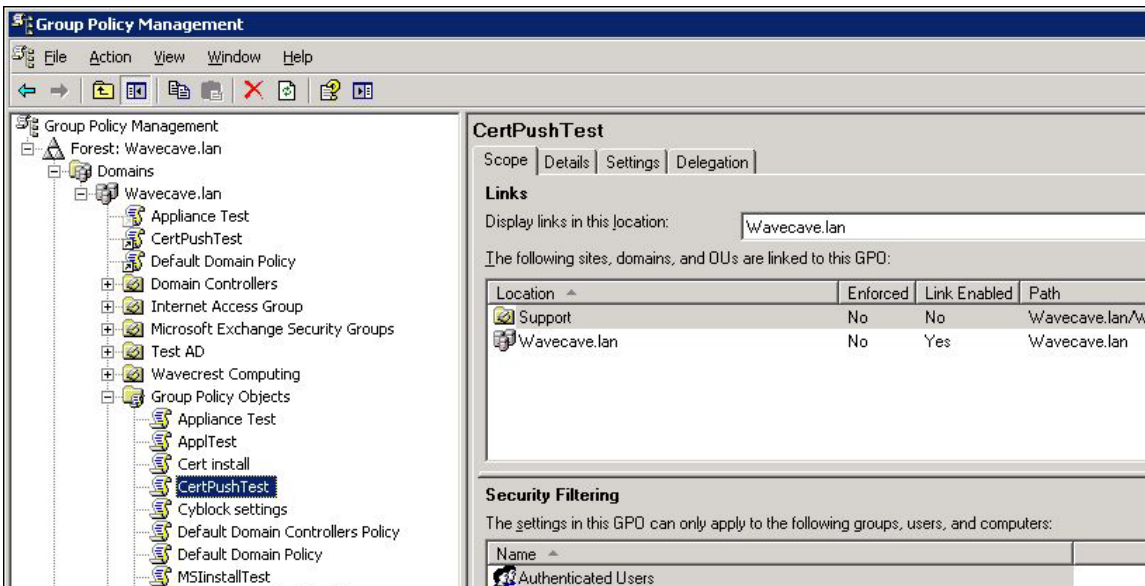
Group Policy Management

File Action View Window Help

Group Policy Management
Forest: Wavecave.lan
Domains
Wavecave.lan
Appliance Test
CertPushTest
Default Domain Policy
Domain Controllers
Internet Access Group
Microsoft Exchange Security Groups
Test AD
Wavecrest Computing
Group Policy Objects
Appliance Test
ApplTest
Cert install
CertPushTest
Cyblock settings
Default Domain Controllers Policy
Default Domain Policy
MSIinstallTest

CertPushTest

Scope | Details | Settings | Delegation

Links

Display links in this location: Wavecave.lan

The following sites, domains, and OUs are linked to this GPO:

| Location | Enforced | Link Enabled | Path |
|---|---|---|---|
| Support | No | No | Wavecave.lan/W |
| Wavecave.lan | No | Yes | Wavecave.lan |

Security Filtering

The settings in this GPO can only apply to the following groups, users, and computers:

| Name |
|---|
| Authenticated Users |